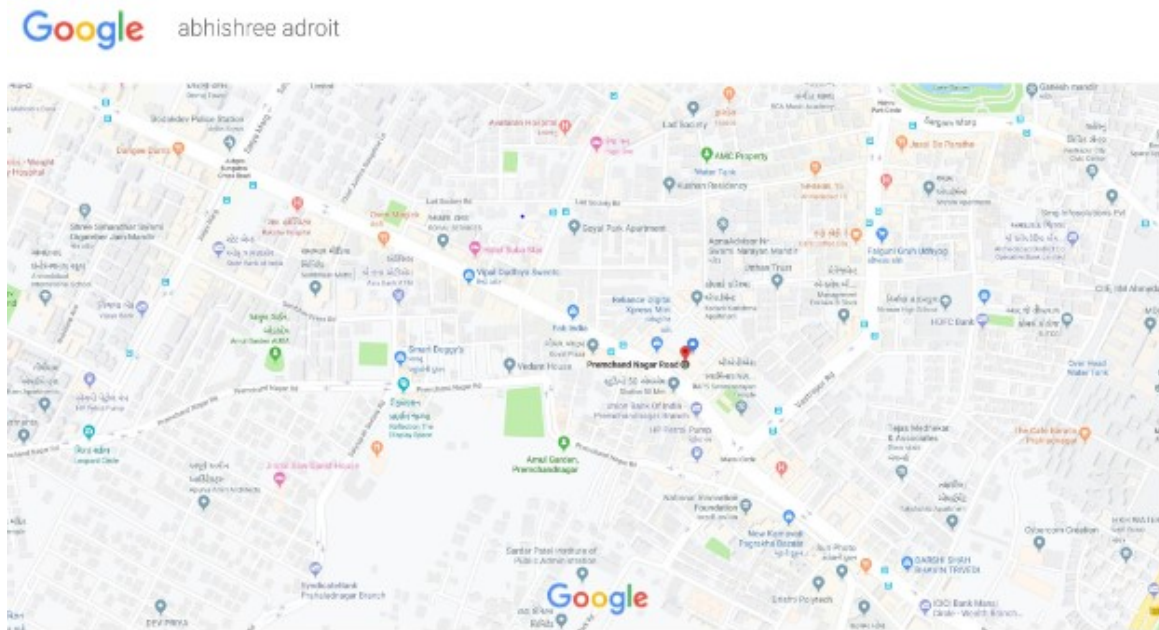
Google abhishree adroit

AMC Property

Kalash Residency

Lad Society

Goyal Tulsi Apartment

Vipul Dudhiya Sweets

Reliance Digital Xpress Mini

Fab India

Smart Buyy's

Vedant House

Premchand Nagar Road

Union Bank Of India

HP Petrol Pump

Amul Garden, Premchandnagar

National Innovation Foundation

New Kamayani Pagrakhi Bazaar

Sardar Patel Institute of Public Administration

Syndicatebank Prahladnagar Branch

Falguni Krish Udhyog

ICICI Bank

Tejas Medhekar & Associates

The Cafe Banana

Prembhanagar Rd

Premchand Nagar Rd

Jesal Da Paratha

Ganesh mandir

Vastrapur Rd

DEV PRIYA

Google